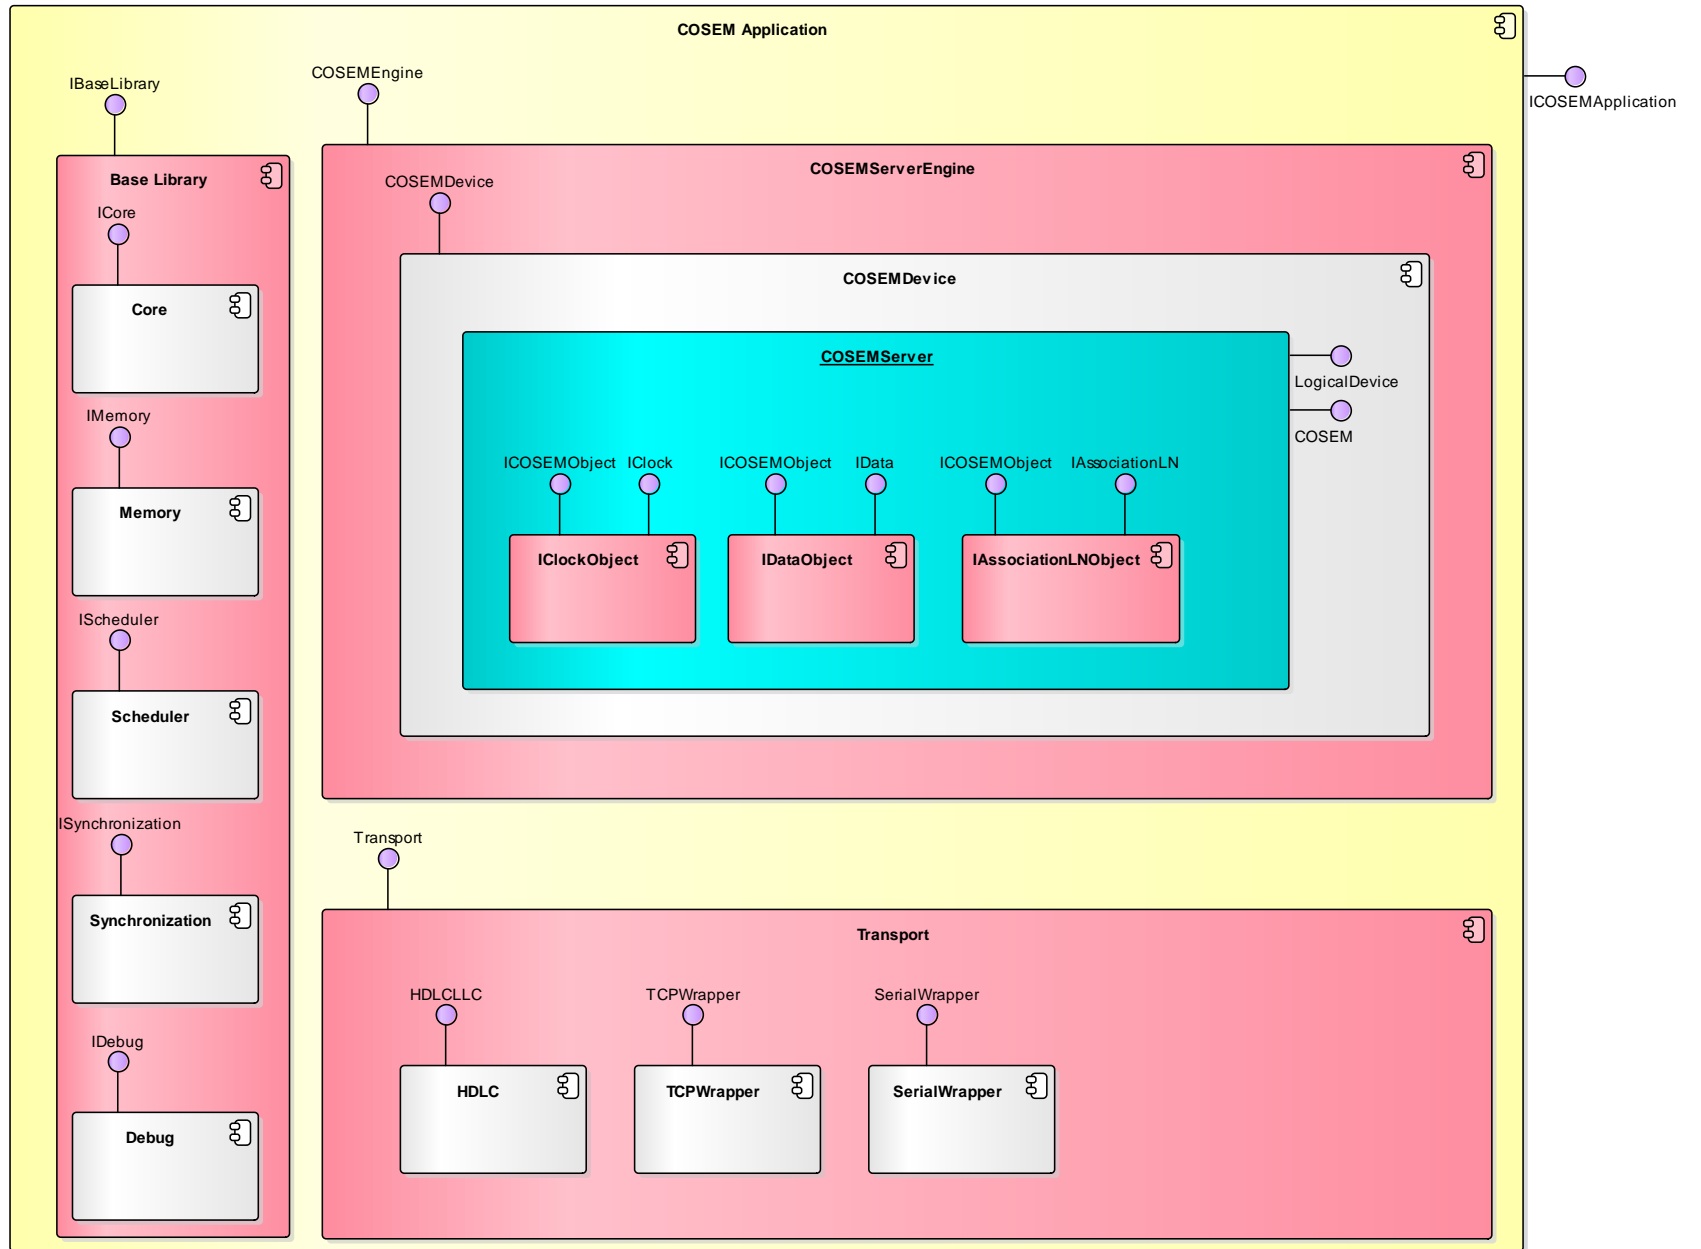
COSEM Application

ICOSEMApplication

IBaseLibrary

COSEMEngine

Base Library

ICore

Core

IMemory

Memory

IScheduler

Scheduler

ISynchronization

Synchronization

IDebug

Debug

COSEMServerEngine

COSEMDevice

COSEMDevice

COSEMServer

LogicalDevice

COSEM

ICOSEMObject IClock

ICOSEMObject IData

ICOSEMObject IAssociationLN

IClockObject

IDataObject

IAssociationLNObject

Transport

Transport

HDLCLLC

TCPWrapper

SerialWrapper

HDLC

TCPWrapper

SerialWrapper